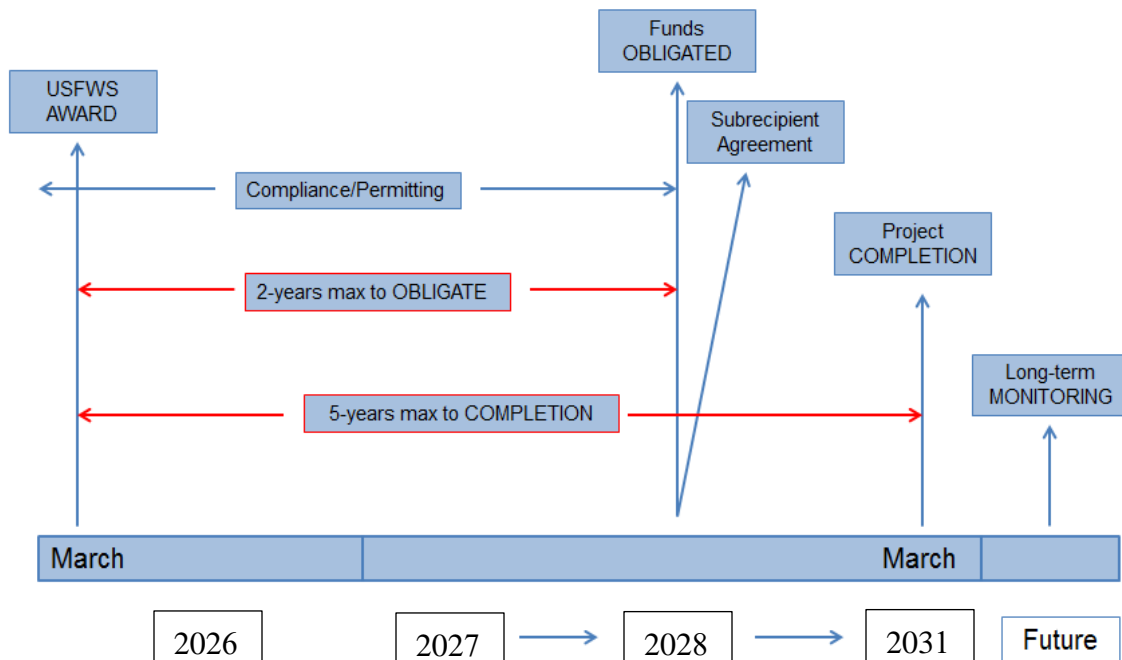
Funds OBLIGATED

USFWS AWARD

Subrecipient Agreement

Compliance/Permitting

Project COMPLETION

2-years max to OBLIGATE

Long-term MONITORING

5-years max to COMPLETION

March

March

2026

2027

2028

2031

Future